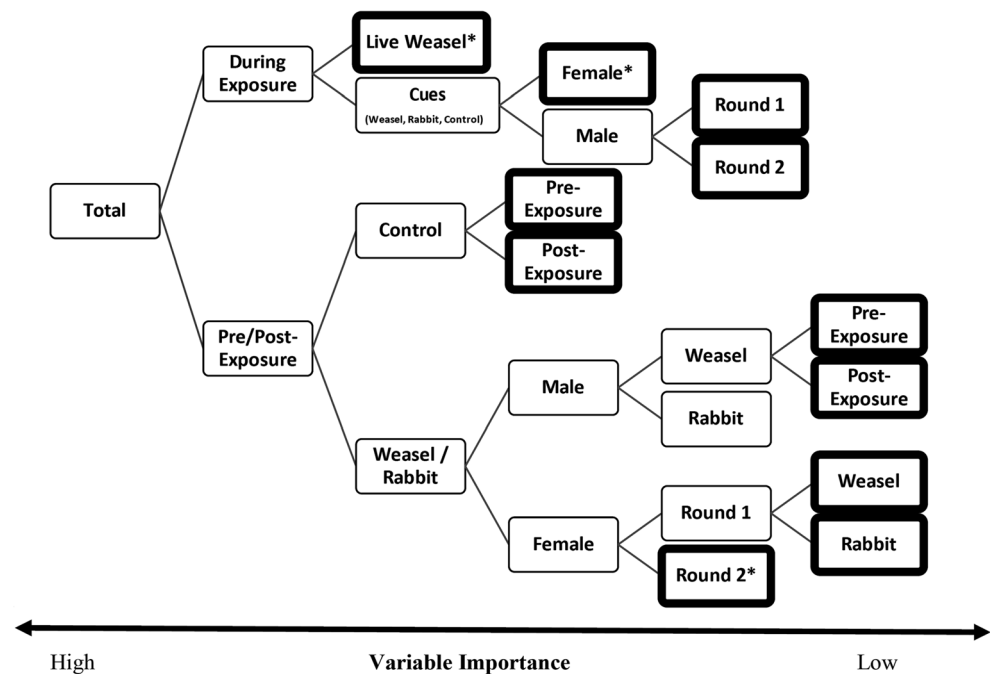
Total

During Exposure

Live Weasel*

Cues
(Weasel, Rabbit, Control)

Female*

Male

Round 1

Round 2

Control

Pre-Exposure

Post-Exposure

Pre/Post-Exposure

Weasel / Rabbit

Male

Weasel

Pre-Exposure

Post-Exposure

Rabbit

Female

Round 1

Weasel

Rabbit

Round 2*

High

Variable Importance

Low